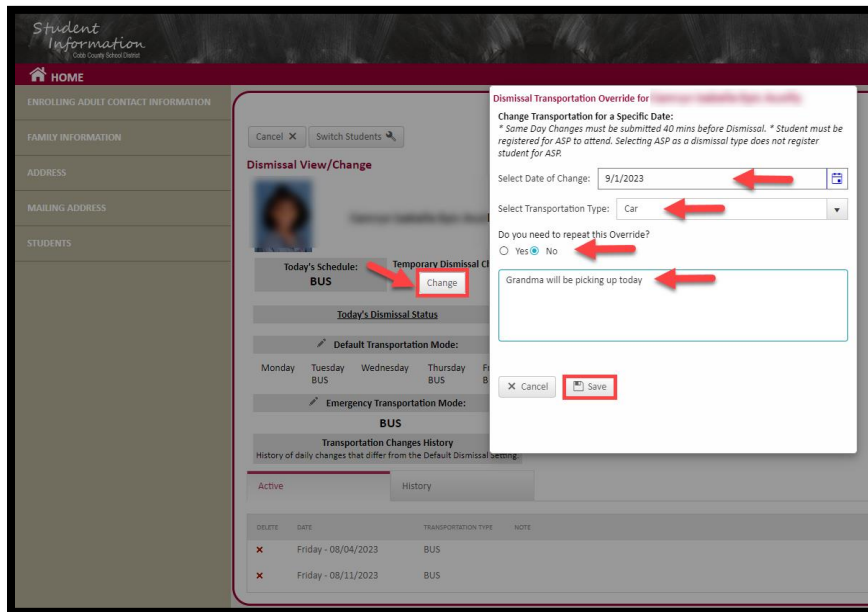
Student Information
Cobb County School District

HOME

ENROLLING ADULT CONTACT INFORMATION
FAMILY INFORMATION
ADDRESS
MAILING ADDRESS
STUDENTS

Cancel ✕ Switch Students

Dismissal View/Change

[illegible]

Today's Schedule:
BUS

Temporary Dismissal Ch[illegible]
Change

Today's Dismissal Status

Default Transportation Mode:

Monday Tuesday BUS Wednesday Thursday BUS F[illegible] B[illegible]

Emergency Transportation Mode:
BUS

Transportation Changes History
History of daily changes that differ from the Default Dismissal Setting

Active History

| DELETE | DATE | TRANSPORTATION TYPE | NOTE |
|---|---|---|---|
| × | Friday - 08/04/2023 | BUS | |
| × | Friday - 08/11/2023 | BUS | |

Dismissal Transportation Override for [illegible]

Change Transportation for a Specific Date:
* Same Day Changes must be submitted 40 mins before Dismissal. * Student must be registered for ASP to attend. Selecting ASP as a dismissal type does not register student for ASP.

Select Date of Change: 9/1/2023

Select Transportation Type: Car

Do you need to repeat this Override?
Yes No

Grandma will be picking up today

✕ Cancel Save